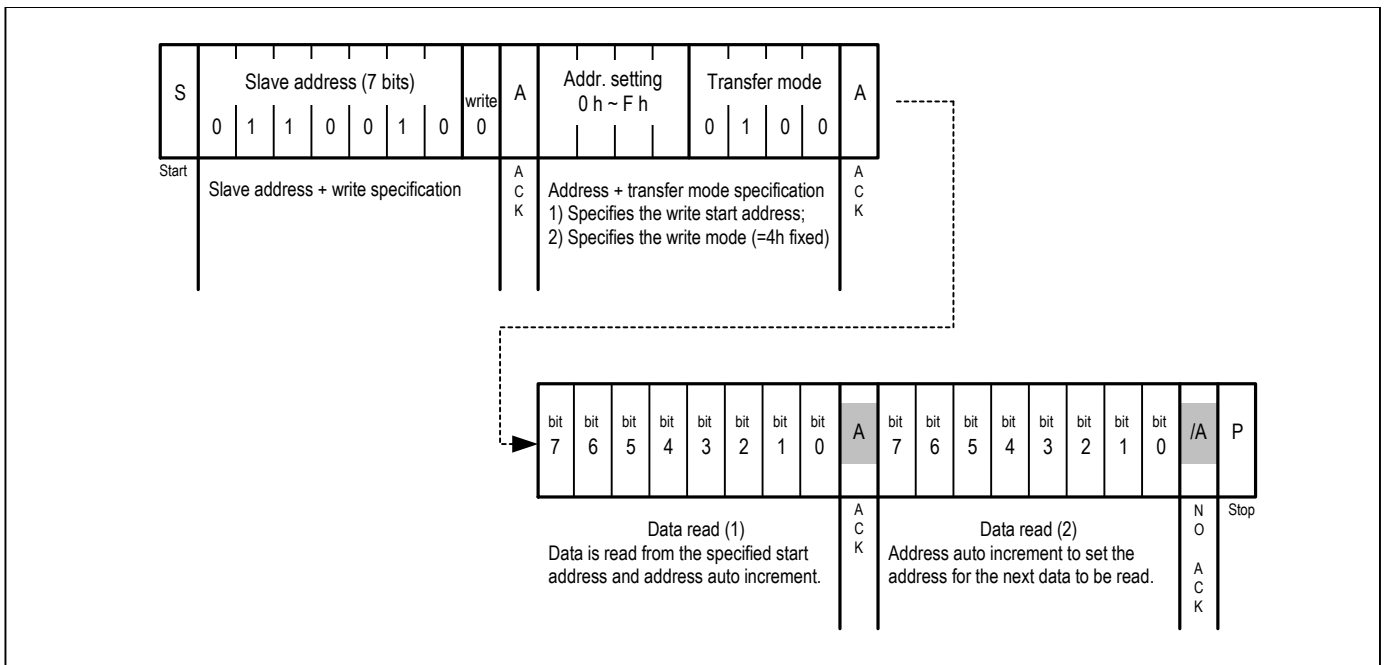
S

Slave address (7 bits)

0 1 1 0 0 1 0

write
0

A

Addr. setting
0 h ~ F h

Transfer mode

0 1 0 0

A

Start

Slave address + write specification

A
C
K

Address + transfer mode specification
1) Specifies the write start address;
2) Specifies the write mode (=4h fixed)

A
C
K

| bit 7 | bit 6 | bit 5 | bit 4 | bit 3 | bit 2 | bit 1 | bit 0 | A | bit 7 | bit 6 | bit 5 | bit 4 | bit 3 | bit 2 | bit 1 | bit 0 | /A | P |
|---|---|---|---|---|---|---|---|---|---|---|---|---|---|---|---|---|---|---|

Data read (1)
Data is read from the specified start address and address auto increment.

A
C
K

Data read (2)
Address auto increment to set the address for the next data to be read.

N
O

A
C
K

Stop